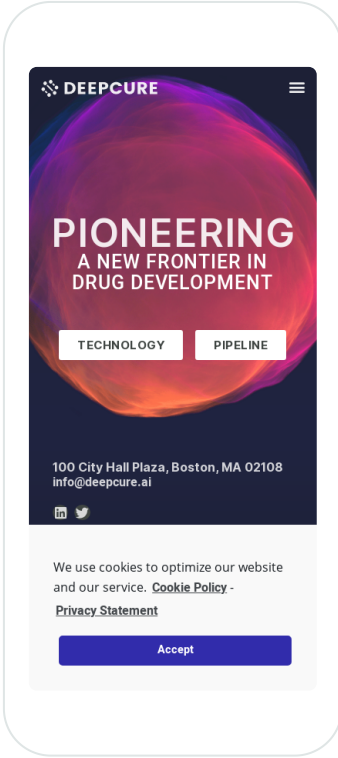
DEEPCURE

PIONEERING
A NEW FRONTIER IN DRUG DEVELOPMENT

TECHNOLOGY

PIPELINE

100 City Hall Plaza, Boston, MA 02108
info@deepcure.ai

We use cookies to optimize our website and our service. Cookie Policy - Privacy Statement

Accept